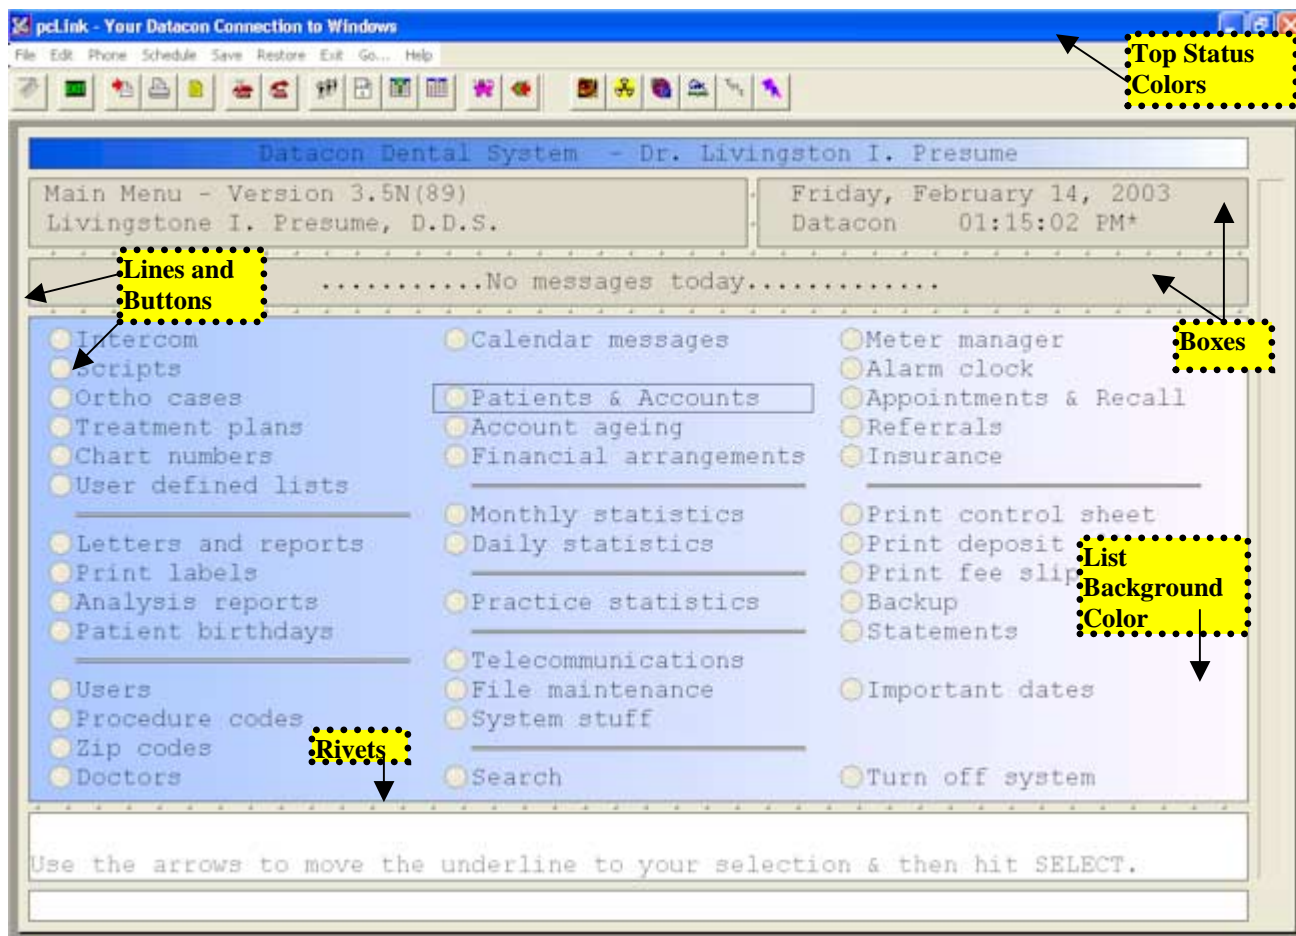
pcLink - Your Datacon Connection to Windows

File Edit Phone Schedule Save Restore Exit Go... Help

Top Status Colors

Datacon Dental System - Dr. Livingston I. Presume

Main Menu - Version 3.5N(89)
Livingstone I. Presume, D.D.S.

Friday, February 14, 2003
Datacon 01:15:02 PM*

Lines and Buttons

...........No messages today............

Boxes

Intercom
Scripts
Ortho cases
Treatment plans
Chart numbers
User defined lists

Letters and reports
Print labels
Analysis reports
Patient birthdays

Users
Procedure codes
Zip codes
Doctors

Rivets

Calendar messages

Patients & Accounts
Account ageing
Financial arrangements

Monthly statistics
Daily statistics

Practice statistics

Telecommunications
File maintenance
System stuff

Search

Meter manager
Alarm clock
Appointments & Recall
Referrals
Insurance

Print control sheet
Print deposit
Print fee slip
Backup
Statements

List Background Color

Important dates

Turn off system

Use the arrows to move the underline to your selection & then hit SELECT.